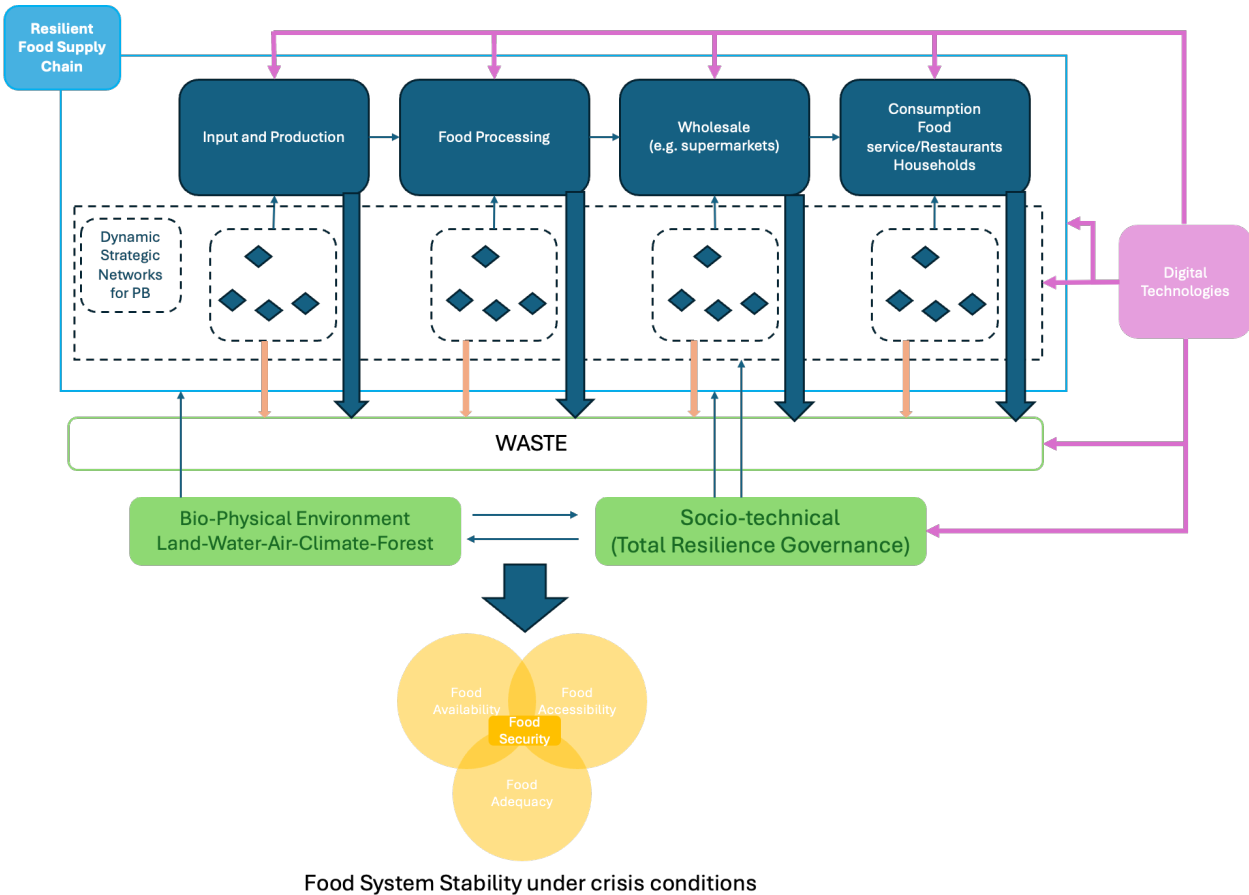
Resilient Food Supply Chain

Input and Production

Food Processing

Wholesale (e.g. supermarkets)

Consumption Food service/Restaurants Households

Dynamic Strategic Networks for PB

Digital Technologies

WASTE

Bio-Physical Environment Land-Water-Air-Climate-Forest

Socio-technical (Total Resilience Governance)

Food Availability

Food Accessibility

Food Security

Food Adequacy

Food System Stability under crisis conditions